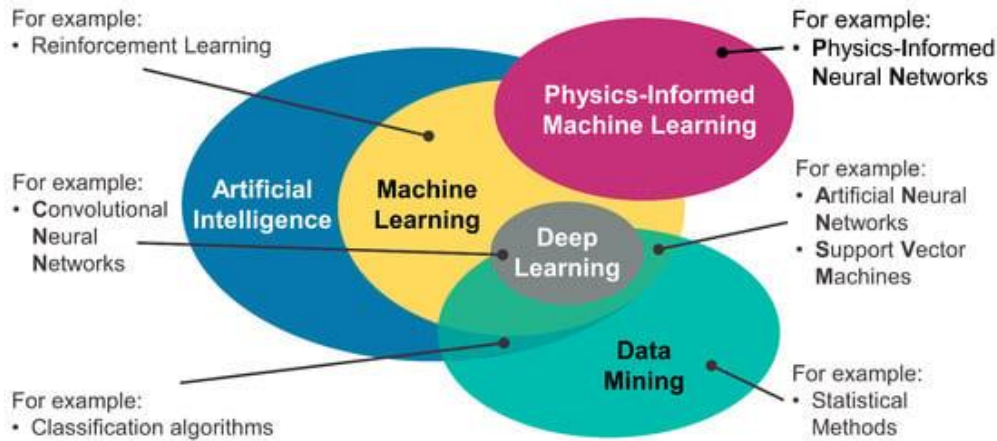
For example:
• Reinforcement Learning

For example:
• Physics-Informed Neural Networks

Physics-Informed Machine Learning

For example:
• Convolutional Neural Networks

Artificial Intelligence

Machine Learning

Deep Learning

For example:
• Artificial Neural Networks
• Support Vector Machines

Data Mining

For example:
• Classification algorithms

For example:
• Statistical Methods